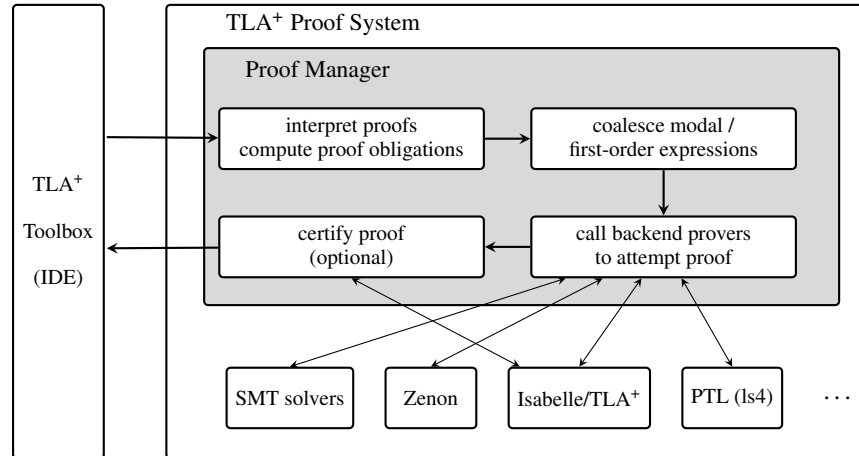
TLA$^+$ Toolbox (IDE)

TLA$^+$ Proof System

Proof Manager

interpret proofs
compute proof obligations

coalesce modal /
first-order expressions

certify proof
(optional)

call backend provers
to attempt proof

SMT solvers

Zenon

Isabelle/TLA$^+$

PTL (ls4)

...